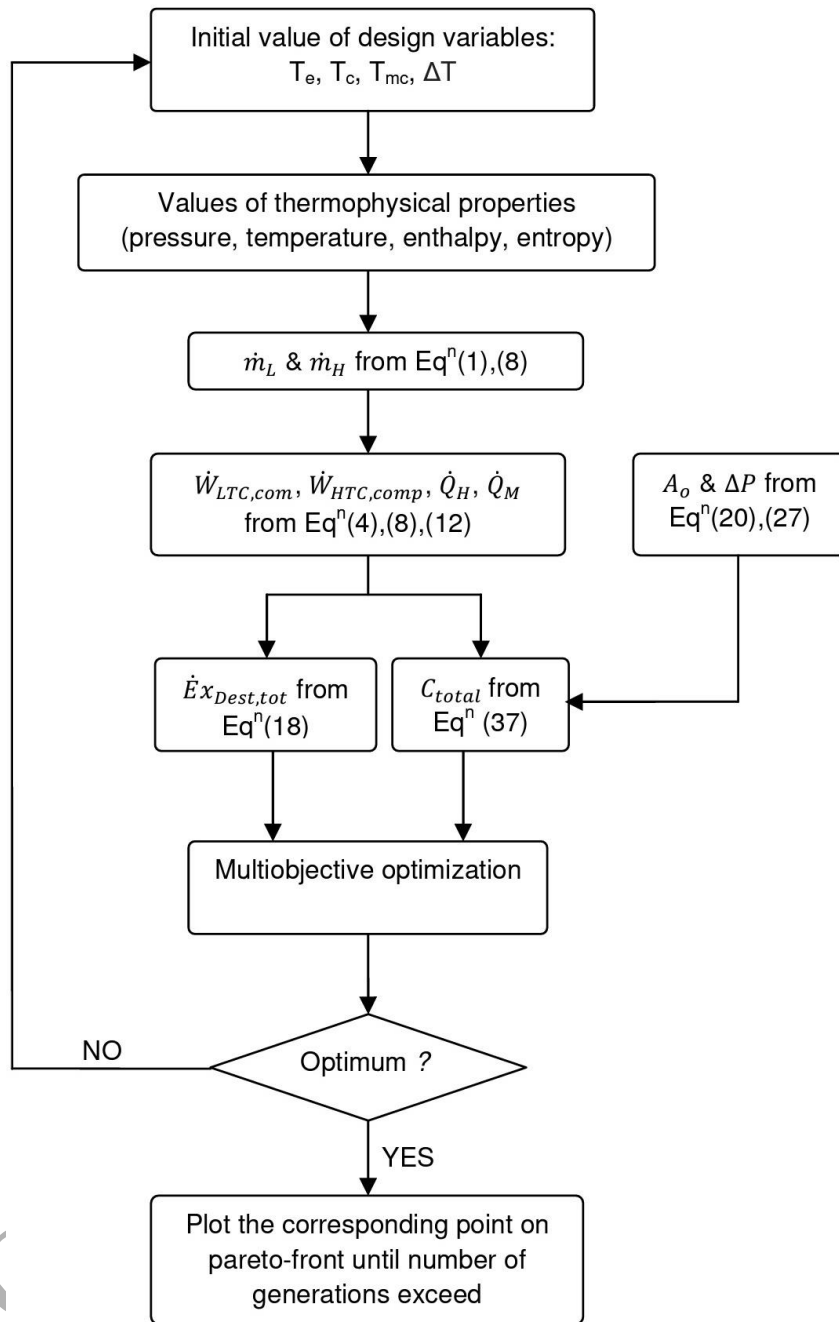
Initial value of design variables:
$T_e$, $T_c$, $T_{mc}$, $\Delta T$

Values of thermophysical properties
(pressure, temperature, enthalpy, entropy)

$\dot{m}_L$ & $\dot{m}_H$ from Eq$^n$(1),(8)

$\dot{W}_{LTC,com}$, $\dot{W}_{HTC,comp}$, $\dot{Q}_H$, $\dot{Q}_M$
from Eq$^n$(4),(8),(12)

$A_o$ & $\Delta P$ from
Eq$^n$(20),(27)

$\dot{E}x_{Dest,tot}$ from
Eq$^n$(18)

$C_{total}$ from
Eq$^n$ (37)

Multiobjective optimization

NO

Optimum ?

YES

Plot the corresponding point on
pareto-front until number of
generations exceed